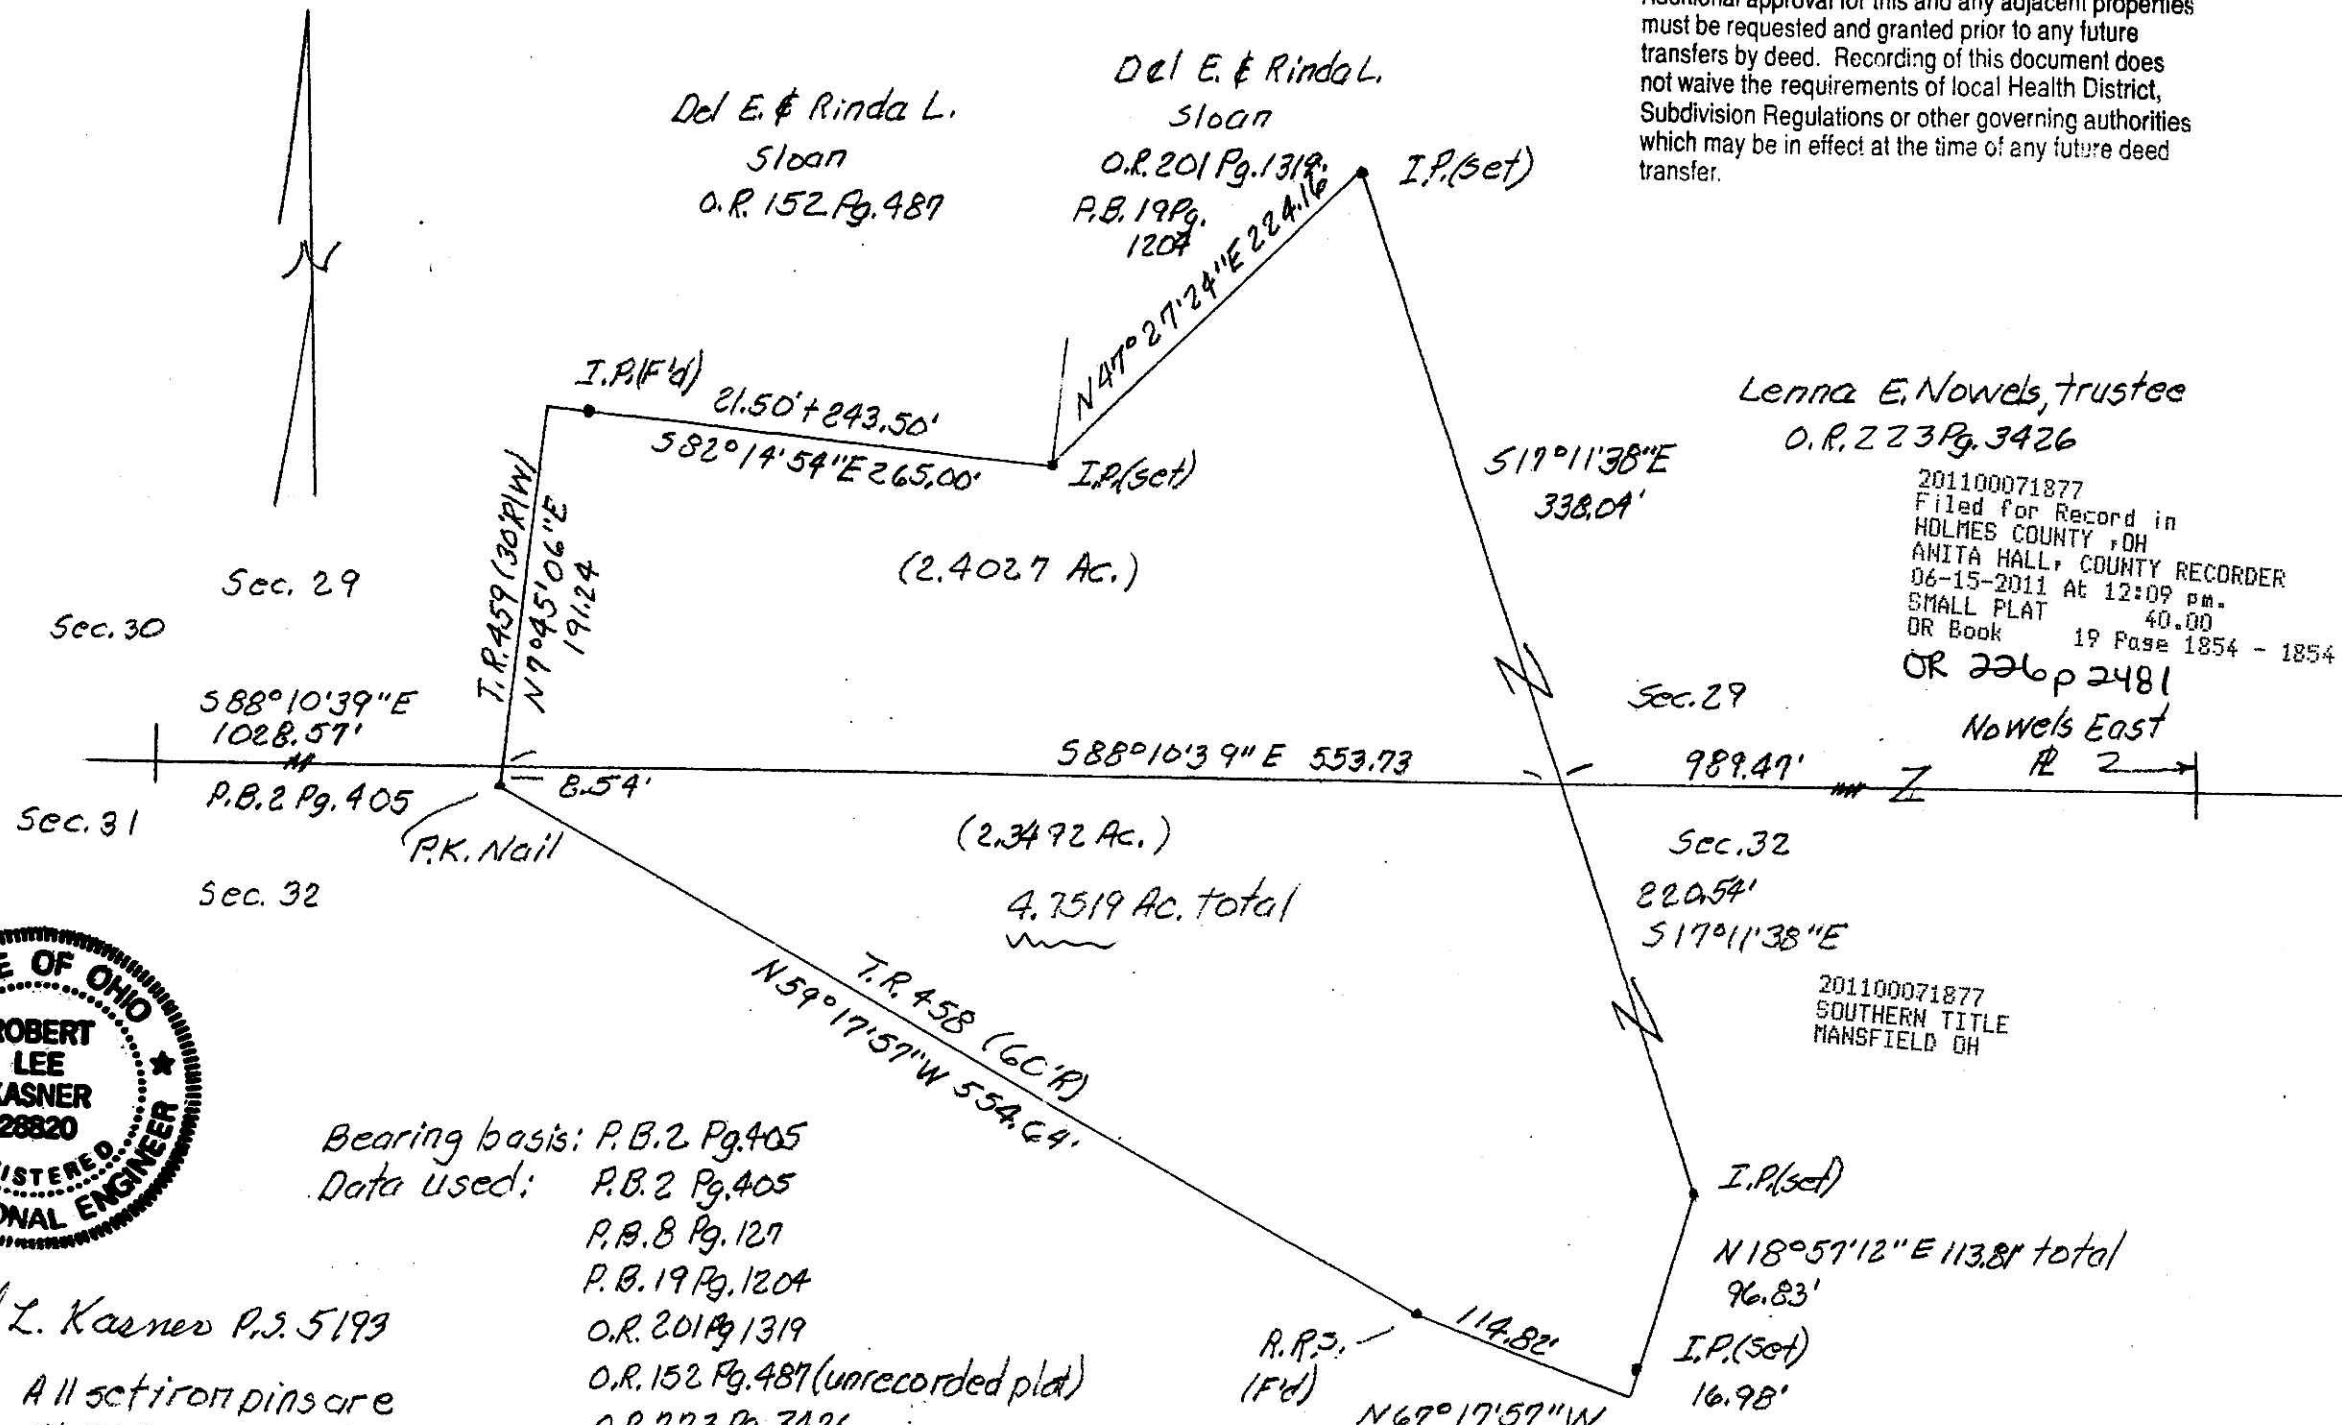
Additional approval for this and any adjacent properties must be requested and granted prior to any future transfers by deed. Recording of this document does not waive the requirements of local Health District, Subdivision Regulations or other governing authorities which may be in effect at the time of any future deed transfer.

N

Del E. & Rinda L. Sloan O.R. 152 Pg. 487

Del E. & Rinda L. Sloan O.R. 201 Pg. 1319 P.B. 19 Pg. 1204

I.P.(Set)

N47°27'24"E 224.16'

I.P.(F'd)

21.50'+243.50'

S82°14'54"E 265.00'

I.P.(Set)

Lenna E. Nowels, trustee O.R. 223 Pg. 3426

S17°11'38"E 338.04'

201100071877
Filed for Record in
HOLMES COUNTY, OH
ANITA HALL, COUNTY RECORDER
06-15-2011 At 12:09 pm.
SMALL PLAT 40.00
OR Book 19 Page 1854 - 1854

OR 226 p 2481

T.R. 459 (30'R/W)

N7°45'06"E 191.24

(2.4027 Ac.)

Sec. 29

Sec. 30

S88°10'39"E 1028.57'

Sec. 29

Nowels East
R 2

S88°10'39"E 553.73

989.47'

8.54'

P.B. 2 Pg. 405

Sec. 31

P.K. Nail

(2.3492 Ac.)

Sec. 32

Sec. 32

4.7519 Ac. total

220.54'
S17°11'38"E

201100071877
SOUTHERN TITLE
MANSFIELD OH

T.R. 458 (60'R)

N59°17'57"W 554.64'

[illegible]E OF OHIO
ROBERT
LEE
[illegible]ASNER
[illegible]28820
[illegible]ISTERED
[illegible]ONAL ENGINEER

Bearing basis: P.B. 2 Pg. 405
Data used: P.B. 2 Pg. 405
P.B. 8 Pg. 127
P.B. 19 Pg. 1204
O.R. 201 Pg 1319
O.R. 152 Pg. 487 (unrecorded plat)
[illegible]

I.P.(set)

N18°57'12"E 113.81' total

96.83'

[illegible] L. Kasner P.S. 5193

All set iron pins are

R.R.S. (F'd)

114.82'

I.P.(Set)

16.98'

N67°17'57"W